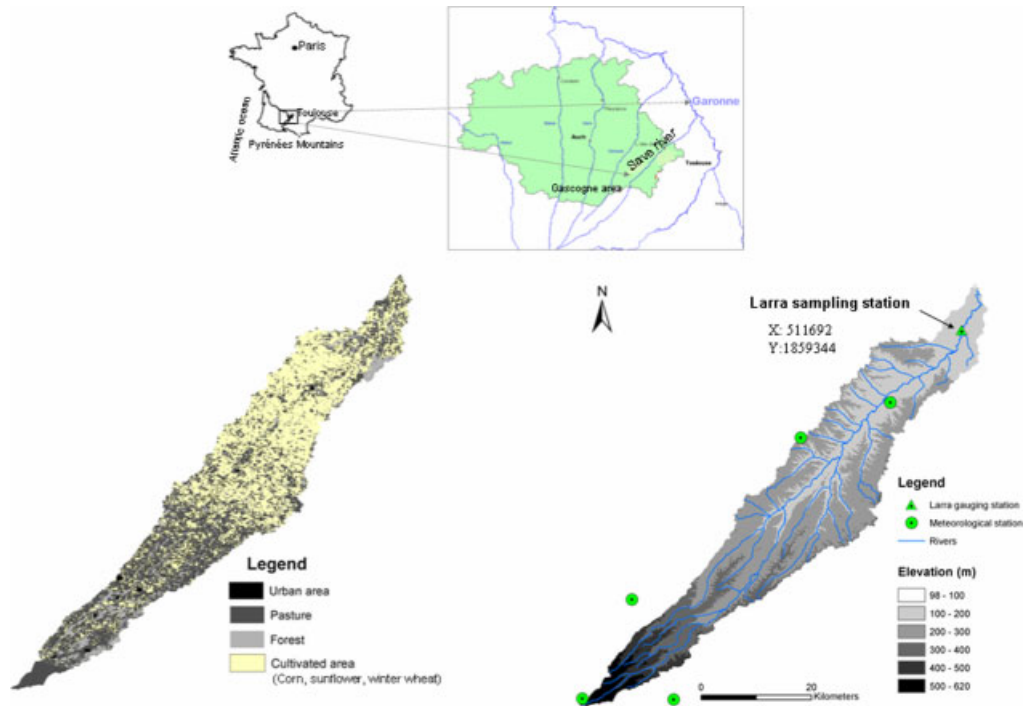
Paris

Toulouse

Atlantic ocean

Pyrénées Mountains

Garonne

Auch

Save river

Toulouse

Gascogne area

N

Larra sampling station

X: 511692
Y:1859344

Legend

Urban area

Pasture

Forest

Cultivated area
(Corn, sunflower, winter wheat)

Legend

Larra gauging station

Meteorological station

Rivers

Elevation (m)

98 - 100

100 - 200

200 - 300

300 - 400

400 - 500

500 - 620

0 20 Kilometers